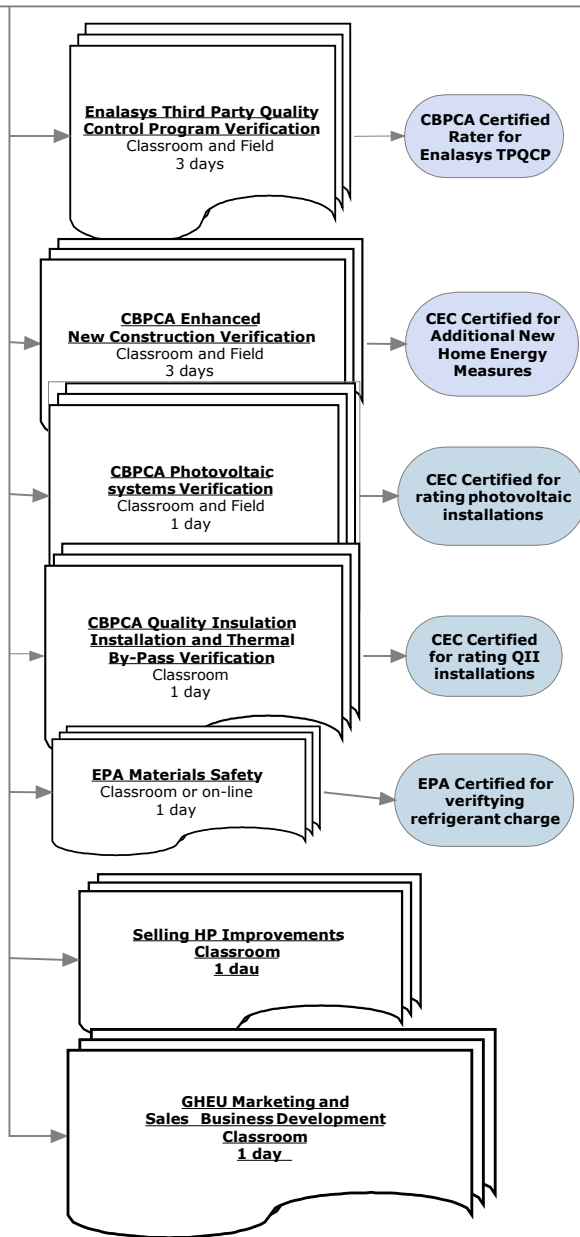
Enalasys Third Party Quality Control Program Verification
Classroom and Field
3 days

CBPCA Certified Rater for Enalasys TPQCP

CBPCA Enhanced New Construction Verification
Classroom and Field
3 days

CEC Certified for Additional New Home Energy Measures

CBPCA Photovoltaic systems Verification
Classroom and Field
1 day

CEC Certified for rating photovoltaic installations

CBPCA Quality Insulation Installation and Thermal By-Pass Verification
Classroom
1 day

CEC Certified for rating QII installations

EPA Materials Safety
Classroom or on-line
1 day

EPA Certified for veriftying refrigerant charge

Selling HP Improvements
Classroom
1 dau

GHEU Marketing and Sales Business Development
Classroom
1 day